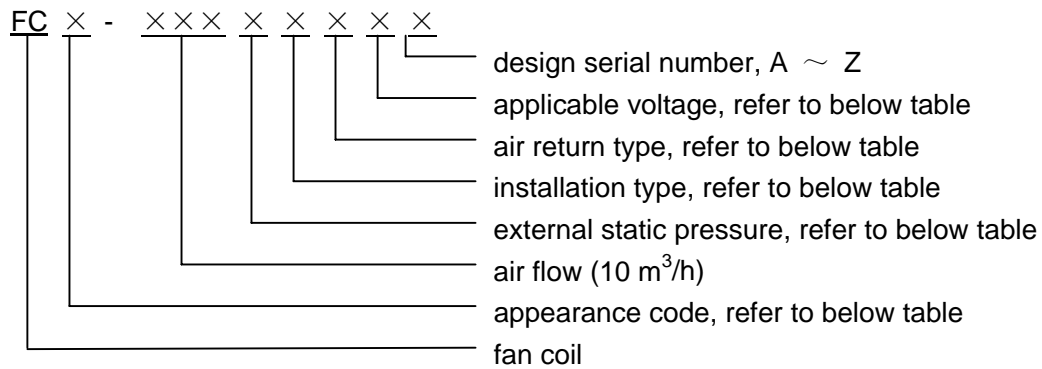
FC × - ××× × × × × ×

design serial number, A ～ Z
applicable voltage, refer to below table
air return type, refer to below table
installation type, refer to below table
external static pressure, refer to below table
air flow (10 $m^3$/h)
appearance code, refer to below table
fan coil